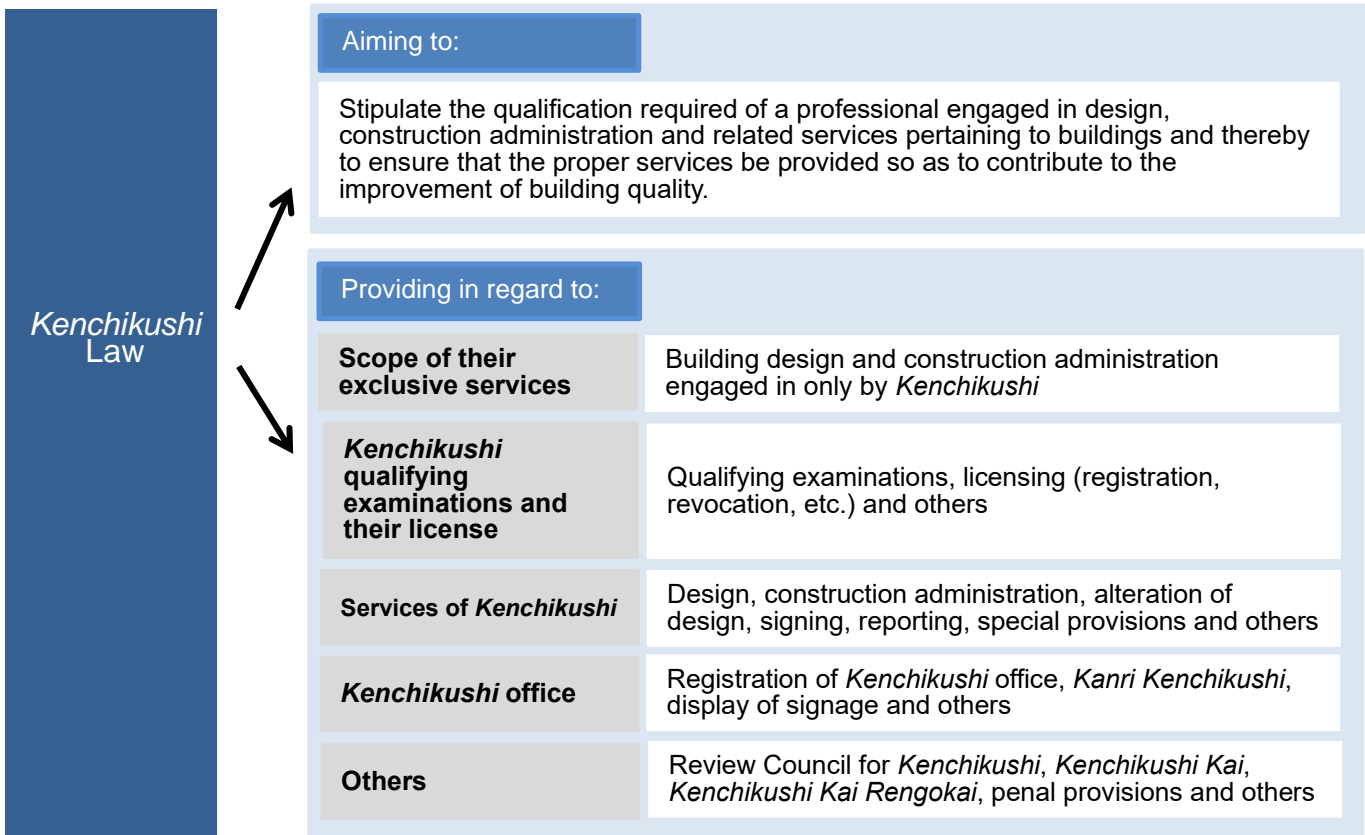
Kenchikushi Law

Aiming to:

Stipulate the qualification required of a professional engaged in design, construction administration and related services pertaining to buildings and thereby to ensure that the proper services be provided so as to contribute to the improvement of building quality.

Providing in regard to:

| | |
|---|---|
| Scope of their exclusive services | Building design and construction administration engaged in only by Kenchikushi |
| Kenchikushi qualifying examinations and their license | Qualifying examinations, licensing (registration, revocation, etc.) and others |
| Services of Kenchikushi | Design, construction administration, alteration of design, signing, reporting, special provisions and others |
| Kenchikushi office | Registration of Kenchikushi office, Kanri Kenchikushi, display of signage and others |
| Others | Review Council for Kenchikushi, Kenchikushi Kai, Kenchikushi Kai Rengokai, penal provisions and others |